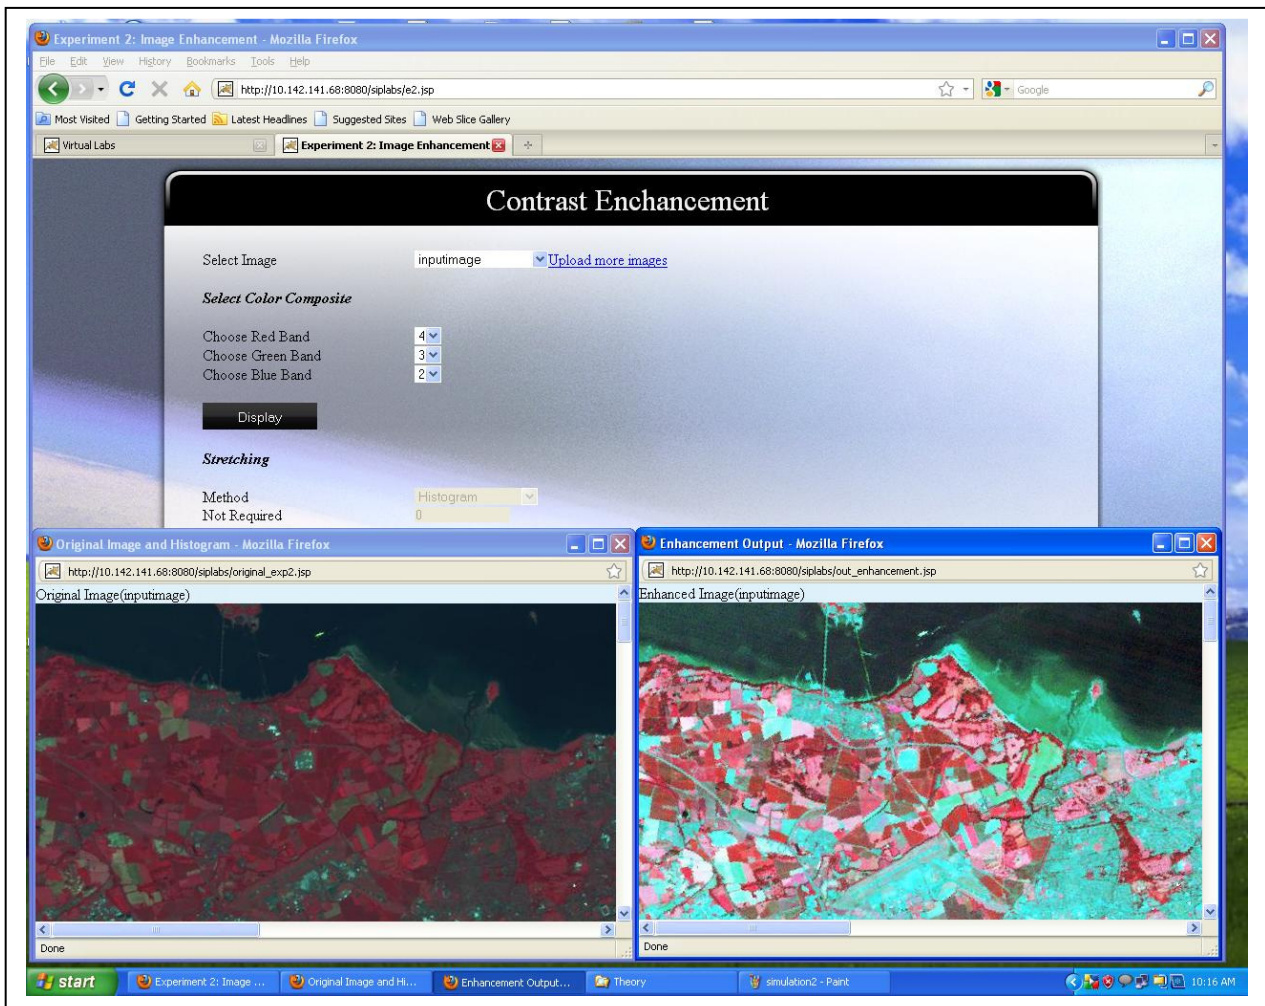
Experiment 2: Image Enhancement - Mozilla Firefox

File Edit View History Bookmarks Tools Help

http://10.142.141.68:8080/siplabs/e2.jsp

Google

Most Visited Getting Started Latest Headlines Suggested Sites Web Slice Gallery

Virtual Labs

Experiment 2: Image Enhancement

Contrast Enchancement

Select Image inputimage Upload more images

Select Color Composite

Choose Red Band 4

Choose Green Band 3

Choose Blue Band 2

Display

Stretching

Method Histogram

Not Required 0

Original Image and Histogram - Mozilla Firefox

http://10.142.141.68:8080/siplabs/original_exp2.jsp

Original Image(inputimage)

Done

Enhancement Output - Mozilla Firefox

http://10.142.141.68:8080/siplabs/out_enhancement.jsp

Enhanced Image(inputimage)

Done

start Experiment 2: Image ... Original Image and Hi... Enhancement Output... Theory simulation2 - Paint 10:16 AM